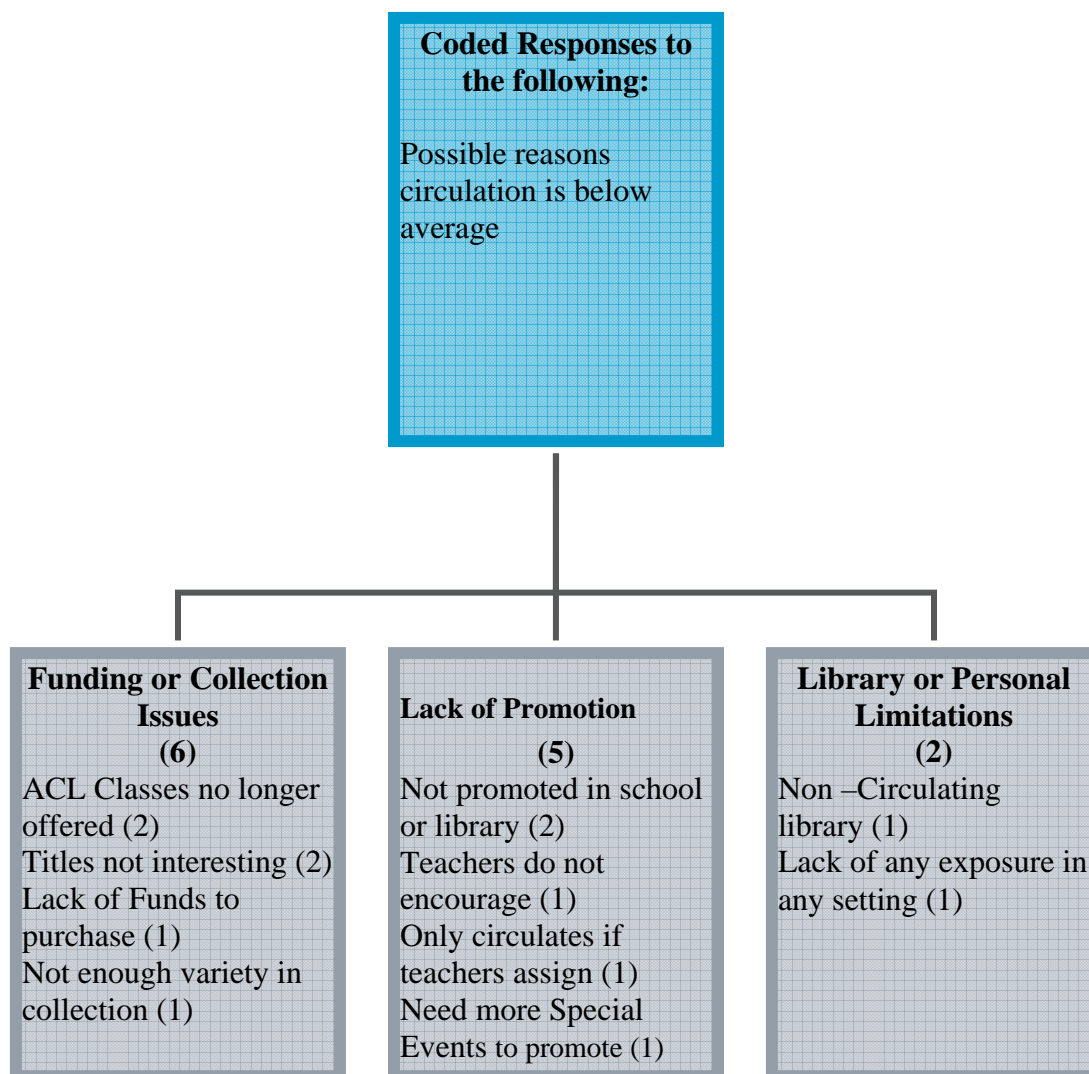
**Coded Responses to the following:**

Possible reasons circulation is below average

**Funding or Collection Issues**
**(6)**
ACL Classes no longer offered (2)
Titles not interesting (2)
Lack of Funds to purchase (1)
Not enough variety in collection (1)

**Lack of Promotion**
**(5)**
Not promoted in school or library (2)
Teachers do not encourage (1)
Only circulates if teachers assign (1)
Need more Special Events to promote (1)

**Library or Personal Limitations**
**(2)**
Non –Circulating library (1)
Lack of any exposure in any setting (1)